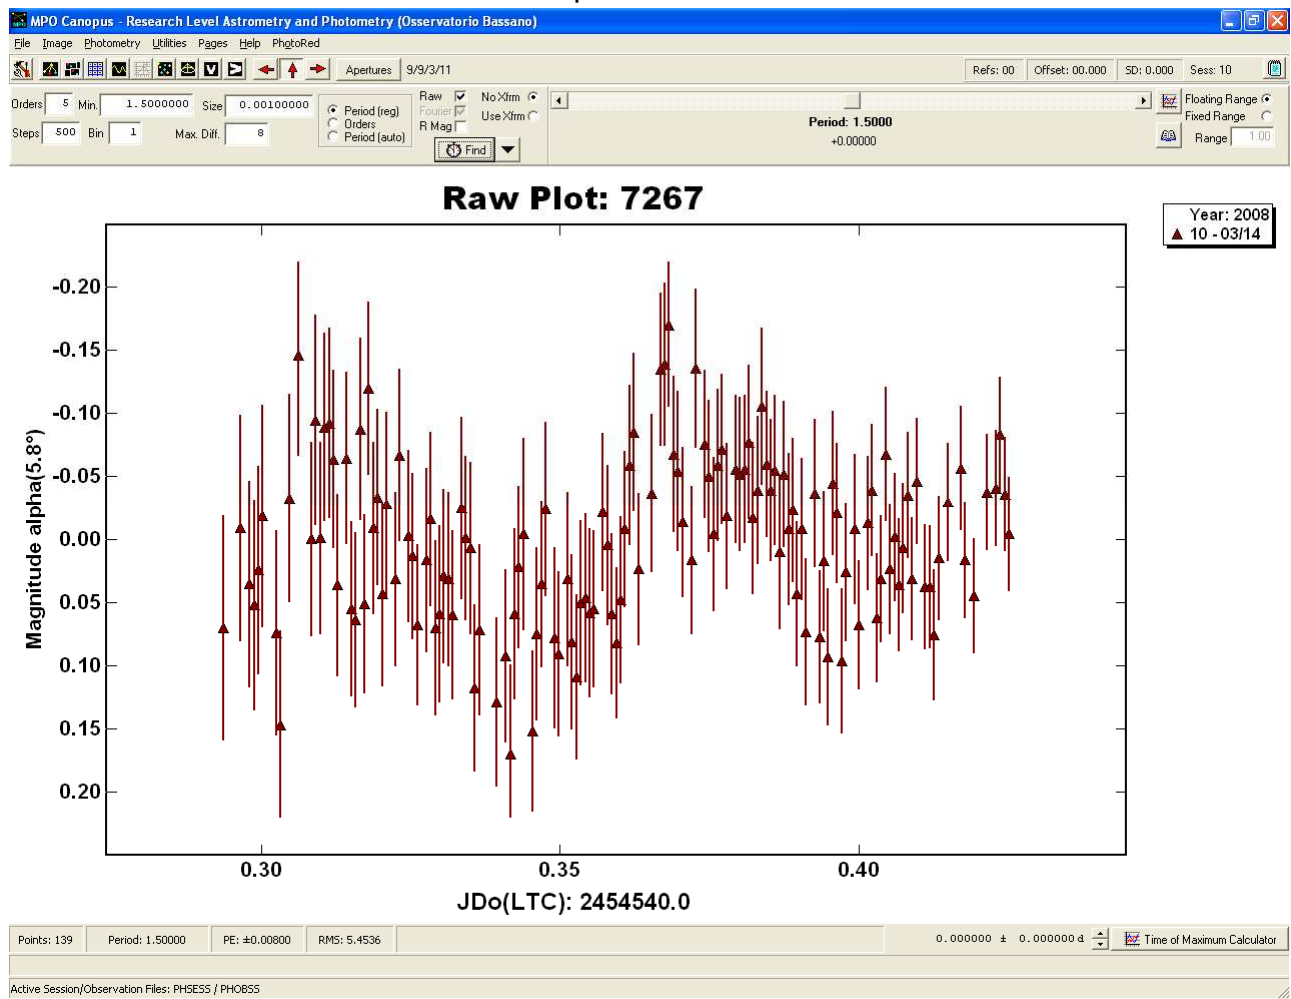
MPO Canopus - Research Level Astrometry and Photometry (Osservatorio Bassano)

File Image Photometry Utilities Pages Help PhotoRed

Apertures 9/9/3/11

Refs: 00 Offset: 00.000 SD: 0.000 Sess: 10

Orders 5 Min. 1.5000000 Size 0.00100000
Steps 500 Bin 1 Max. Diff. 8

Period (reg)
Orders
Period (auto)

Raw
Fourier
R Mag

No Xfrm
Use Xfrm

Find

Period: 1.5000
+0.00000

Floating Range
Fixed Range
Range 1.00

Raw Plot: 7267

Year: 2008
10 - 03/14

Magnitude alpha(5.8°)

-0.20
-0.15
-0.10
-0.05
0.00
0.05
0.10
0.15
0.20

0.30 0.35 0.40

JDo(LTC): 2454540.0

Points: 139 Period: 1.50000 PE: ±0.00800 RMS: 5.4536

0.000000 ± 0.000000 d

Time of Maximum Calculator

Active Session/Observation Files: PHSESS / PHOBSS